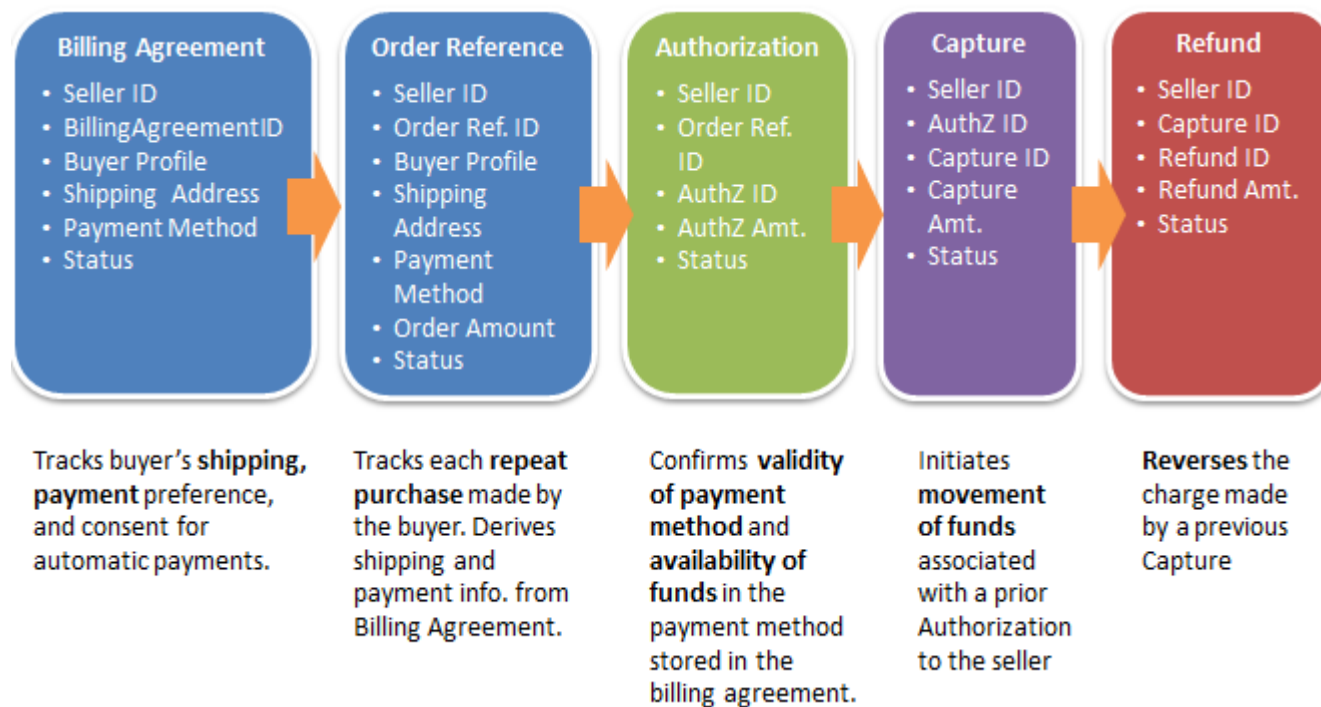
Billing Agreement
- Seller ID
- BillingAgreementID
- Buyer Profile
- Shipping Address
- Payment Method
- Status

Order Reference
- Seller ID
- Order Ref. ID
- Buyer Profile
- Shipping Address
- Payment Method
- Order Amount
- Status

Authorization
- Seller ID
- Order Ref. ID
- AuthZ ID
- AuthZ Amt.
- Status

Capture
- Seller ID
- AuthZ ID
- Capture ID
- Capture Amt.
- Status

Refund
- Seller ID
- Capture ID
- Refund ID
- Refund Amt.
- Status

Tracks buyer's **shipping, payment** preference, and consent for automatic payments.

Tracks each **repeat purchase** made by the buyer. Derives shipping and payment info. from Billing Agreement.

Confirms **validity of payment method** and **availability of funds** in the payment method stored in the billing agreement.

Initiates **movement of funds** associated with a prior Authorization to the seller

**Reverses** the charge made by a previous Capture